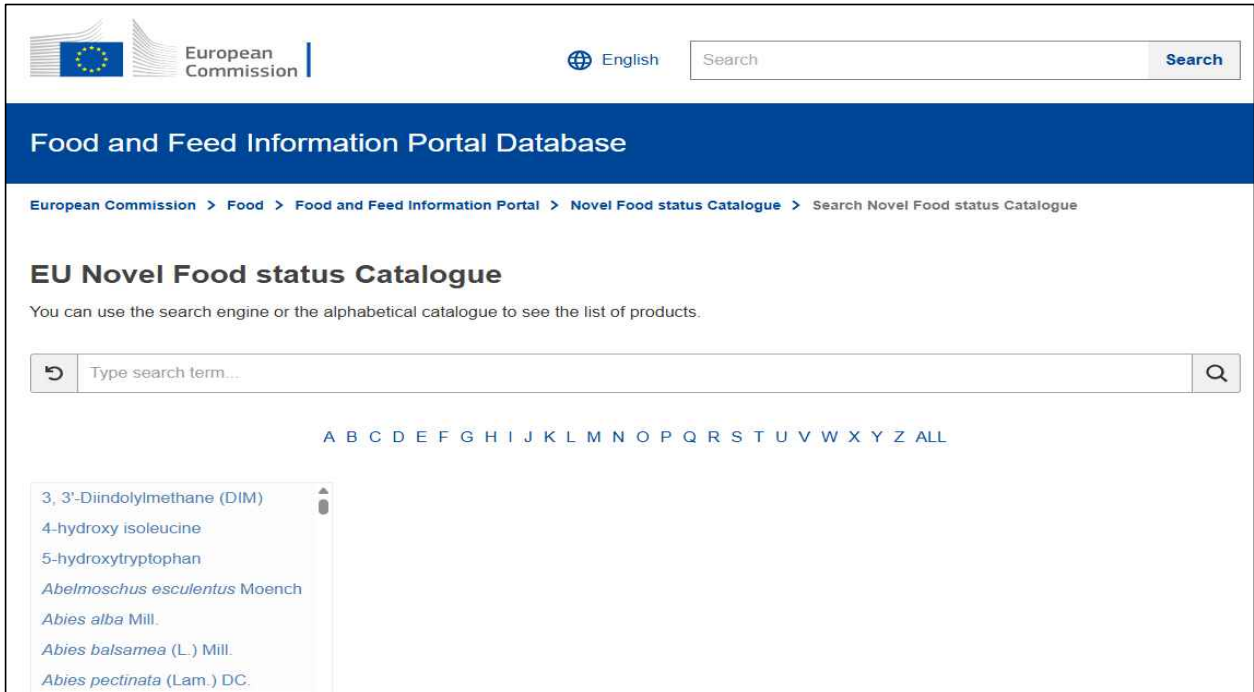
European Commission

English

Search

Search

Food and Feed Information Portal Database

European Commission > Food > Food and Feed Information Portal > Novel Food status Catalogue > Search Novel Food status Catalogue

EU Novel Food status Catalogue

You can use the search engine or the alphabetical catalogue to see the list of products.

Type search term...

A B C D E F G H I J K L M N O P Q R S T U V W X Y Z ALL

3, 3'-Diindolylmethane (DIM)
4-hydroxy isoleucine
5-hydroxytryptophan
Abelmoschus esculentus Moench
Abies alba Mill.
Abies balsamea (L.) Mill.
Abies pectinata (Lam.) DC.